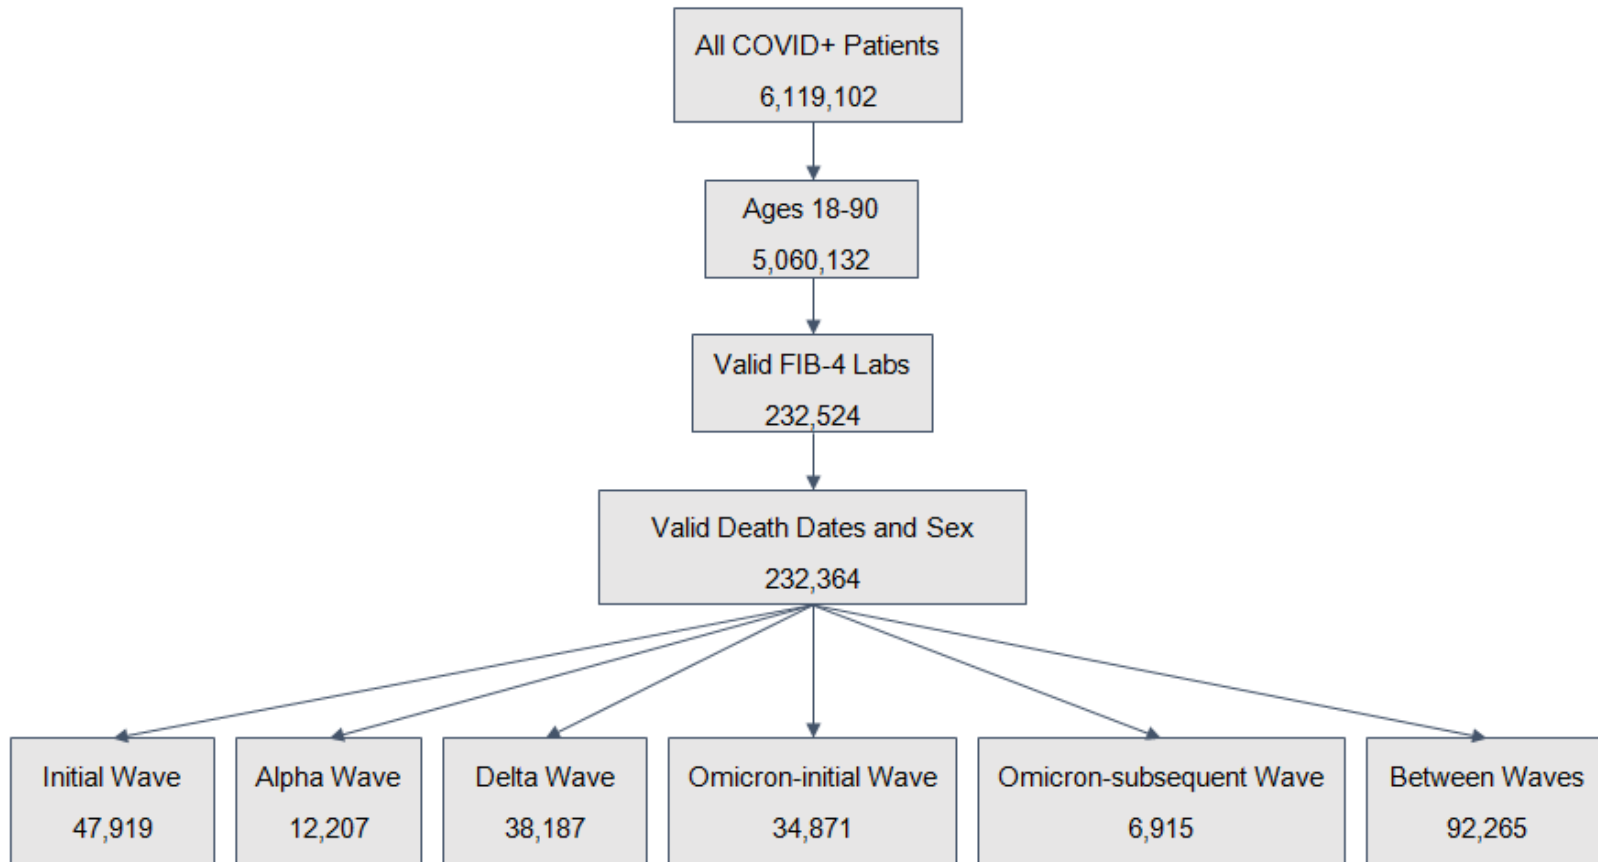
All COVID+ Patients
6,119,102

Ages 18-90
5,060,132

Valid FIB-4 Labs
232,524

Valid Death Dates and Sex
232,364

Initial Wave
47,919

Alpha Wave
12,207

Delta Wave
38,187

Omicron-initial Wave
34,871

Omicron-subsequent Wave
6,915

Between Waves
92,265